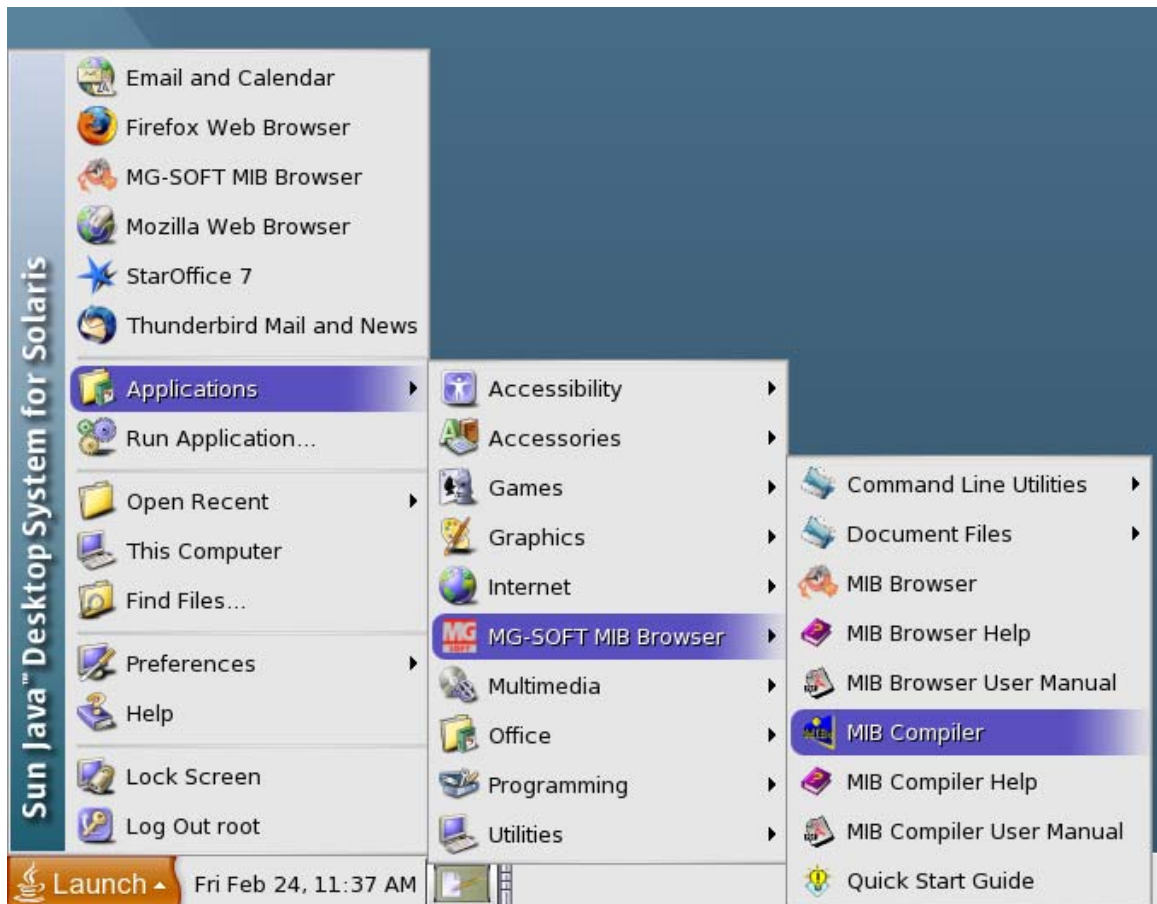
Sun Java™ Desktop System for Solaris

Email and Calendar
Firefox Web Browser
MG-SOFT MIB Browser
Mozilla Web Browser
StarOffice 7
Thunderbird Mail and News
Applications
Run Application...
Open Recent
This Computer
Find Files...
Preferences
Help
Lock Screen
Log Out root

Accessibility
Accessories
Games
Graphics
Internet
MG-SOFT MIB Browser
Multimedia
Office
Programming
Utilities

Command Line Utilities
Document Files
MIB Browser
MIB Browser Help
MIB Browser User Manual
MIB Compiler
MIB Compiler Help
MIB Compiler User Manual
Quick Start Guide

Launch
Fri Feb 24, 11:37 AM